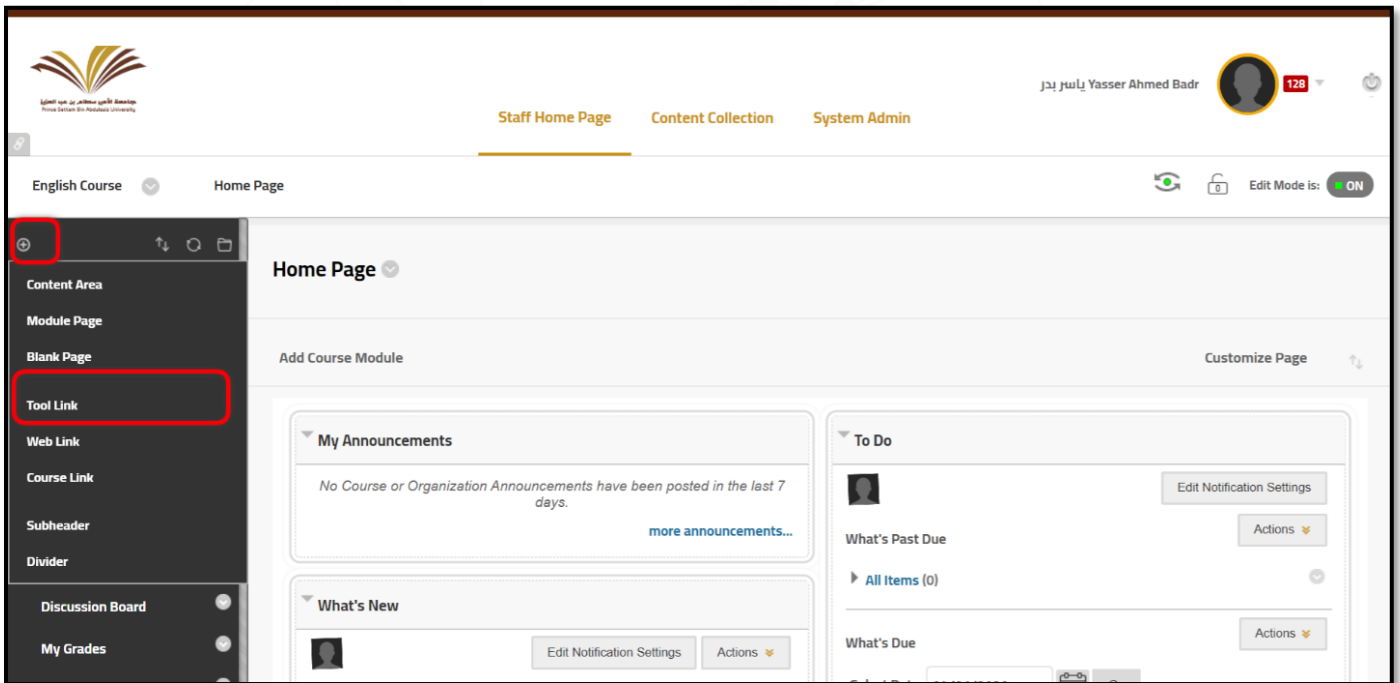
جامعة الأمير سطام بن عبد العزيز
Prince Sattam Bin Abdulaziz University

Staff Home Page
Content Collection
System Admin

ياسر بدر Yasser Ahmed Badr
128

English Course
Home Page
Edit Mode is: ON

Content Area
Module Page
Blank Page
Tool Link
Web Link
Course Link
Subheader
Divider
Discussion Board
My Grades

Home Page

Add Course Module
Customize Page

My Announcements
No Course or Organization Announcements have been posted in the last 7 days.
more announcements...

What's New
Edit Notification Settings
Actions

To Do
Edit Notification Settings
What's Past Due
Actions
All Items (0)
What's Due
Actions